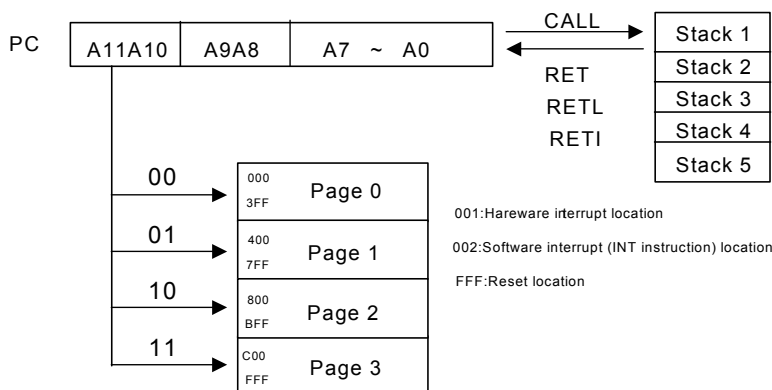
PC

A11A10 | A9A8 | A7 ~ A0

CALL

RET
RETL
RETI

Stack 1
Stack 2
Stack 3
Stack 4
Stack 5

00
01
10
11

000
3FF
Page 0

400
7FF
Page 1

800
BFF
Page 2

C00
FFF
Page 3

001:Hareware interrupt location

002:Software interrupt (INT instruction) location

FFF:Reset location